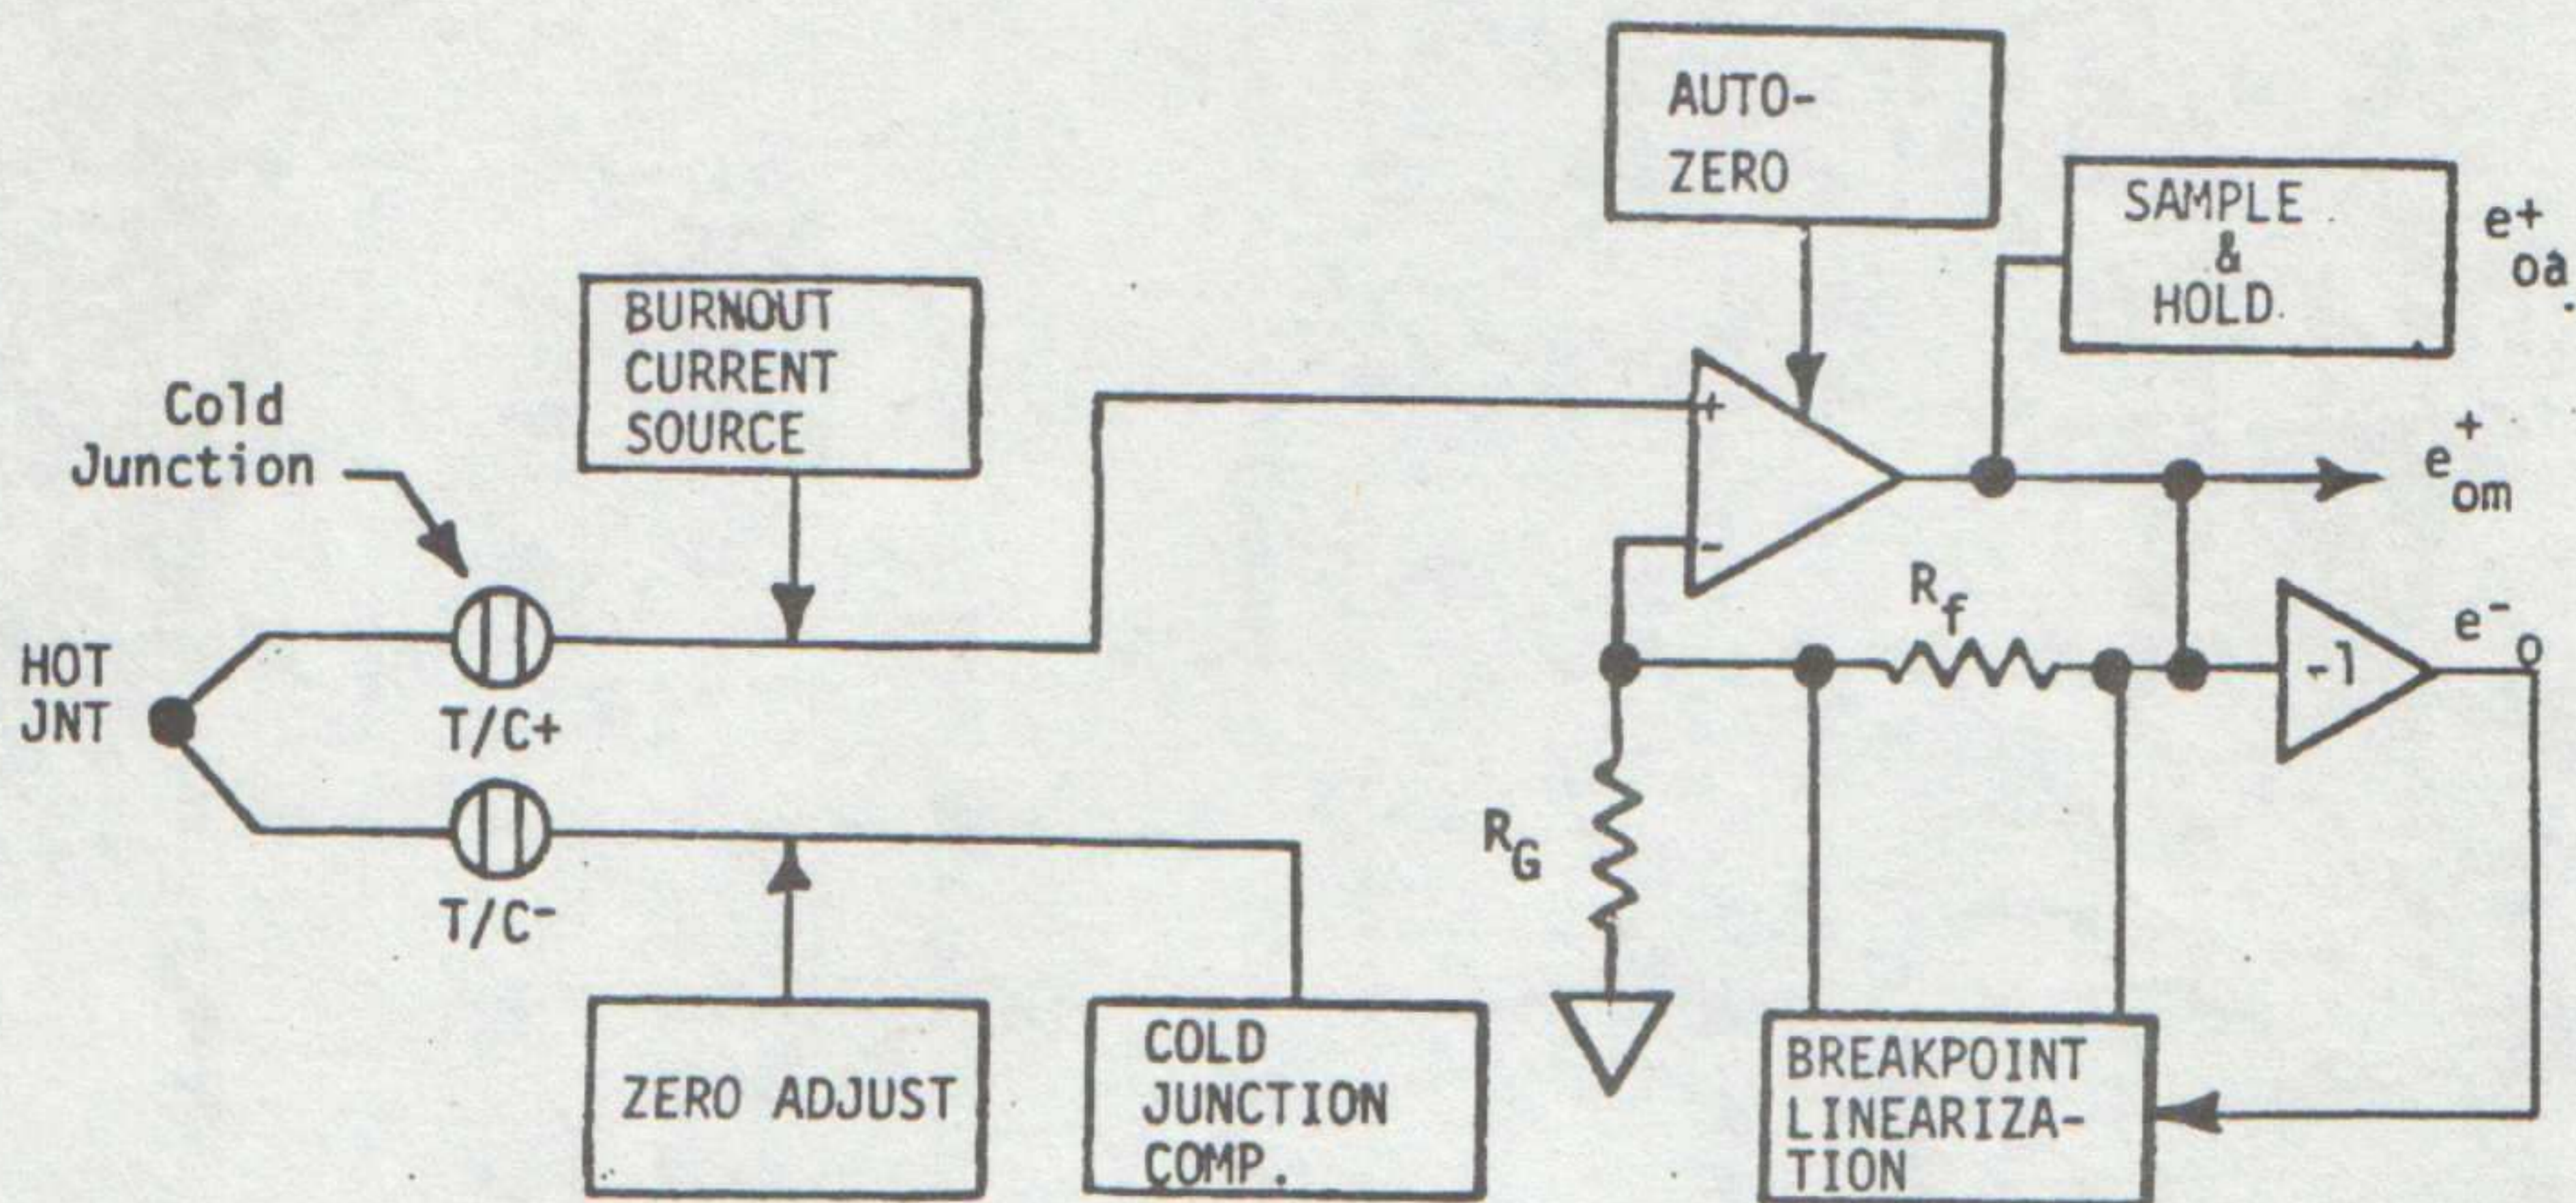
AUTO-ZERO

SAMPLE & HOLD

$e^+_{oa}$

BURNOUT CURRENT SOURCE

Cold Junction

+

-

$e^+_{om}$

$R_f$

$e^-_o$

-1

HOT JNT

T/C+

T/C-

$R_G$

ZERO ADJUST

COLD JUNCTION COMP.

BREAKPOINT LINEARIZATION